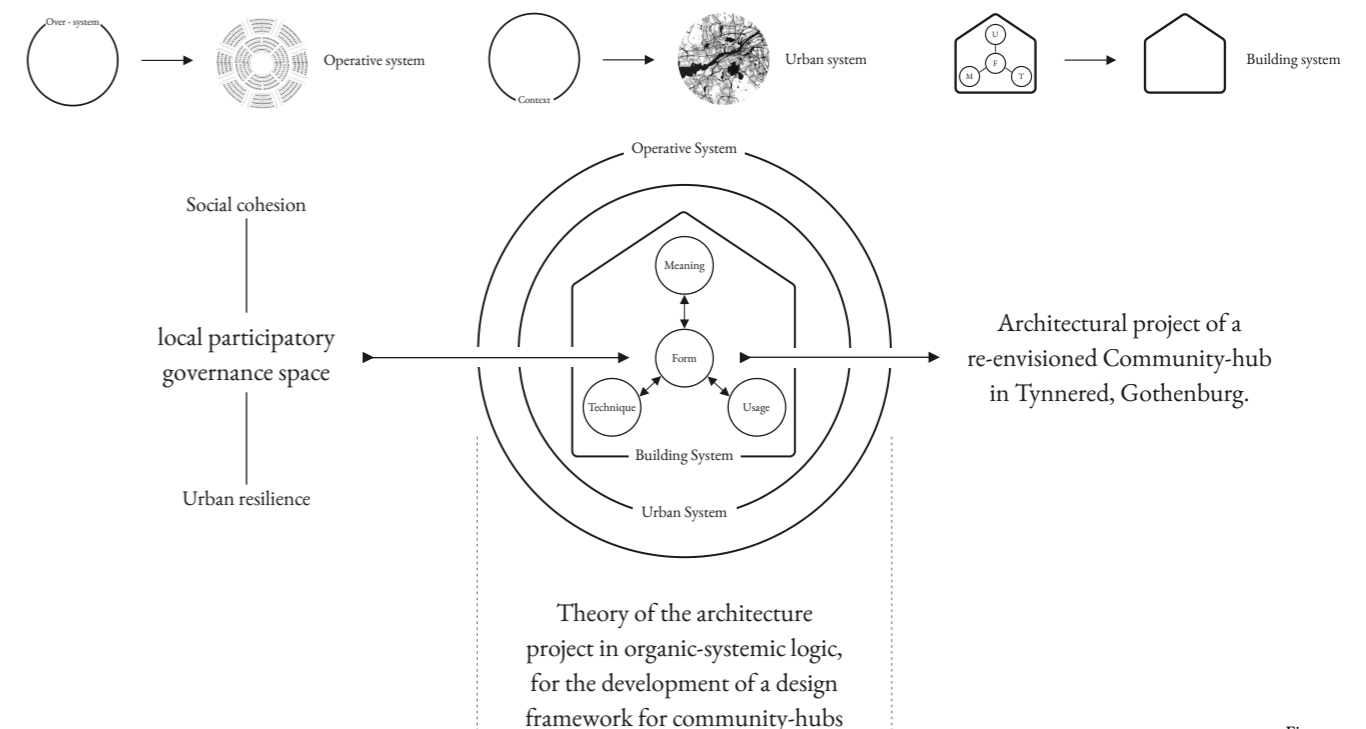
Over - system

Operative system

Context

Urban system

U

F

M

T

Building system

Operative System

Social cohesion

Meaning

local participatory governance space

Form

Architectural project of a re-envisioned Community-hub in Tynnered, Gothenburg.

Technique

Usage

Building System

Urban resilience

Urban System

Theory of the architecture project in organic-systemic logic, for the development of a design framework for community-hubs

Fi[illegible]